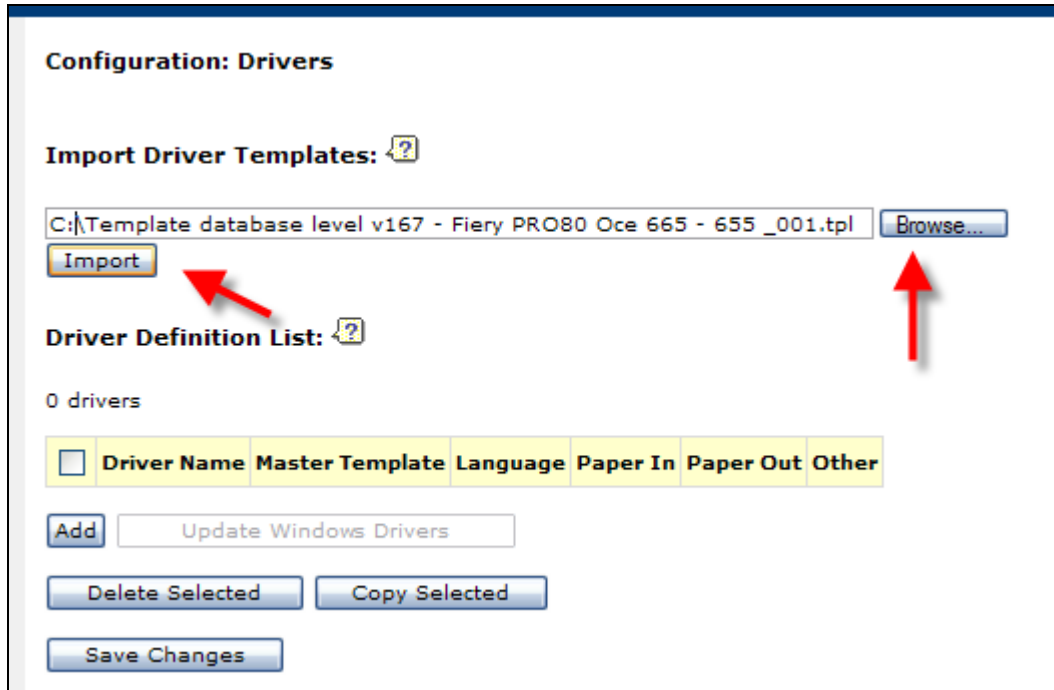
Configuration: Drivers

Import Driver Templates: ?

C:\Template database level v167 - Fiery PRO80 Oce 665 - 655 _001.tpl Browse...

Import

Driver Definition List: ?

0 drivers

| | Driver Name | Master Template | Language | Paper In | Paper Out | Other |
|---|---|---|---|---|---|---|

Add Update Windows Drivers

Delete Selected Copy Selected

Save Changes